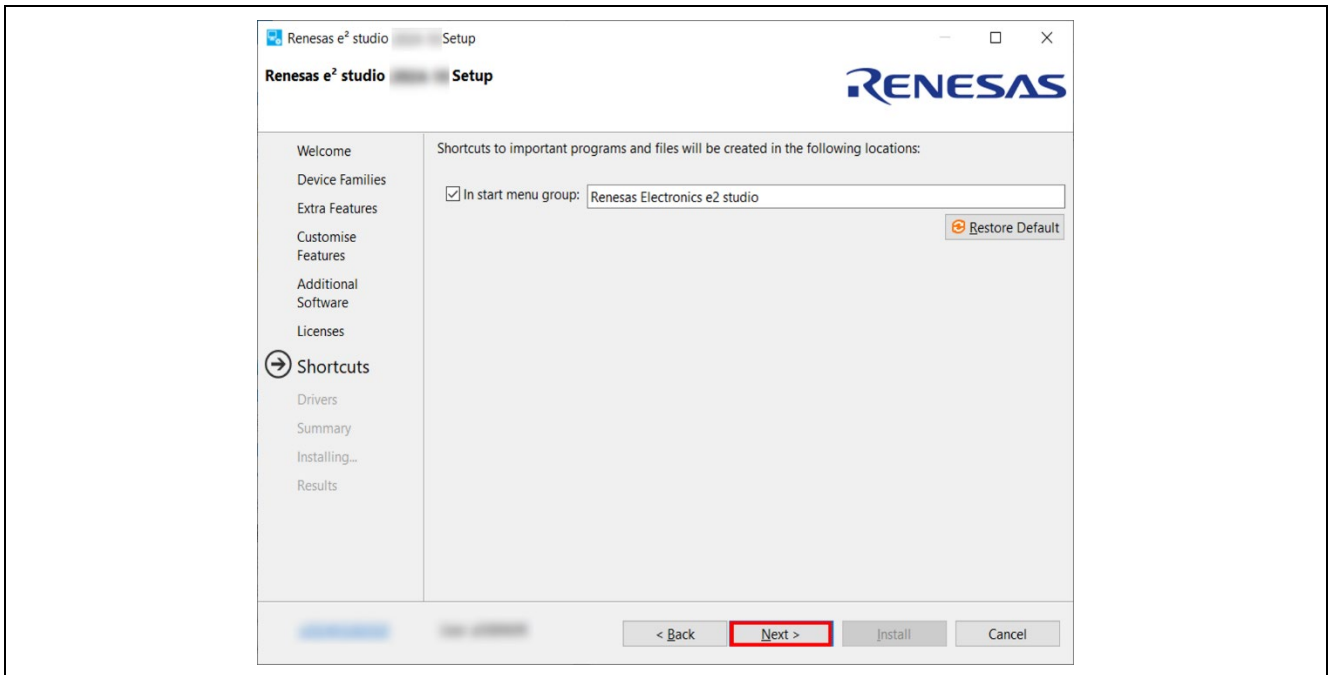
Renesas e² studio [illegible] Setup

Renesas e² studio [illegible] Setup

RENESAS

Welcome
Device Families
Extra Features
Customise Features
Additional Software
Licenses
Shortcuts
Drivers
Summary
Installing...
Results

Shortcuts to important programs and files will be created in the following locations:

☑ In start menu group: Renesas Electronics e2 studio

Restore Default

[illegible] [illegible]

< Back
Next >
Install
Cancel